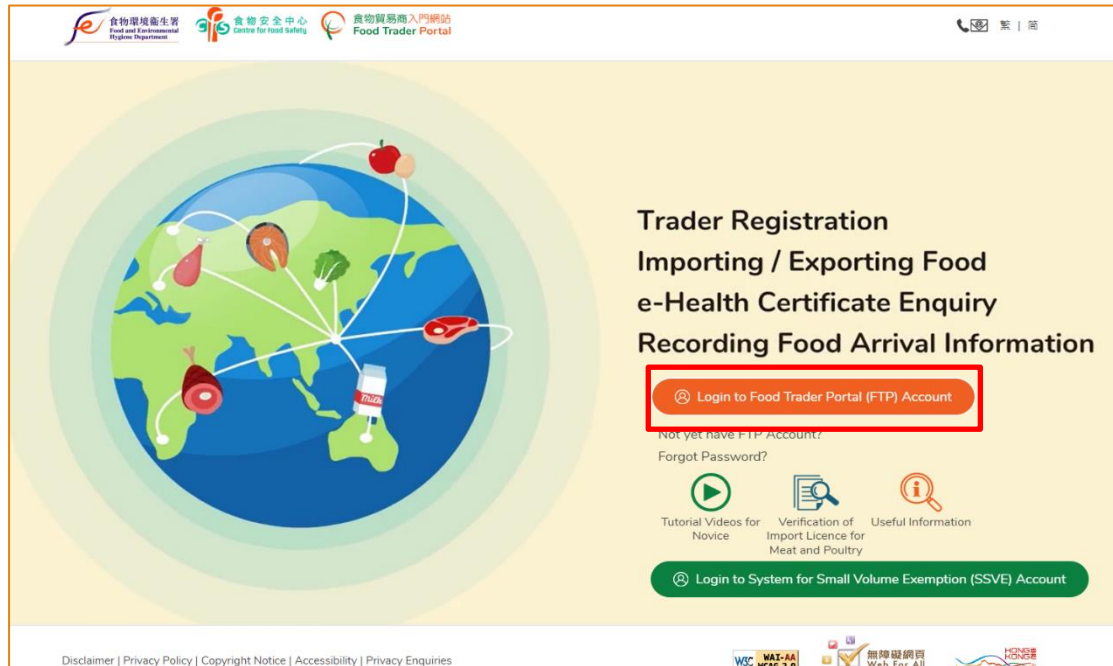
食物環境衞生署 Food and Environmental Hygiene Department 食物安全中心 Centre for Food Safety 食物貿易商入門網站 Food Trader Portal

繁 | 简

Trader Registration
Importing / Exporting Food
e-Health Certificate Enquiry
Recording Food Arrival Information

Login to Food Trader Portal (FTP) Account

Not yet have FTP Account?
Forgot Password?

Tutorial Videos for Novice
Verification of Import Licence for Meat and Poultry
Useful Information

Login to System for Small Volume Exemption (SSVE) Account

Milk

Disclaimer | Privacy Policy | Copyright Notice | Accessibility | Privacy Enquiries

W3C WAI-AA WCAG 2.0 無障礙網頁 Web For All